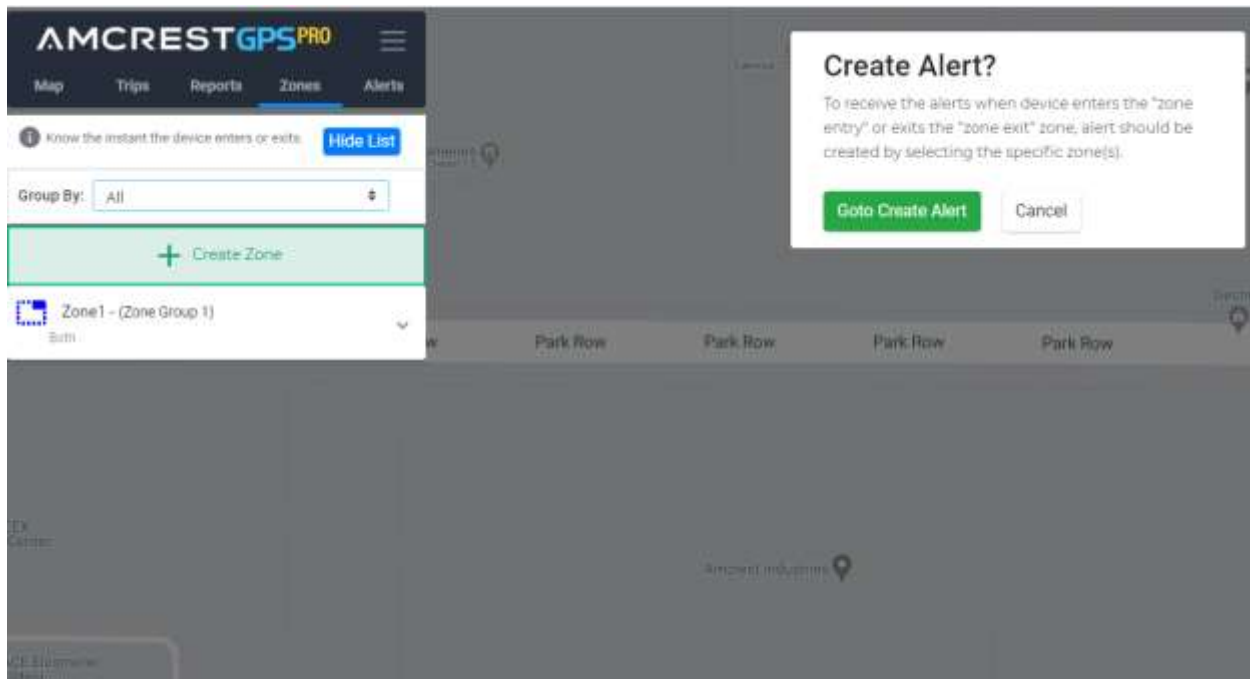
AMCRESTGPSPRO

Map Trips Reports Zones Alerts

Know the instant the device enters or exits. Hide List

Group By: All

+ Create Zone

Zone1 - (Zone Group 1)
Both

Park Row Park Row Park Row Park Row

Amcrest Industries

Create Alert?

To receive the alerts when device enters the "zone entry" or exits the "zone exit" zone, alert should be created by selecting the specific zone(s).

Goto Create Alert Cancel